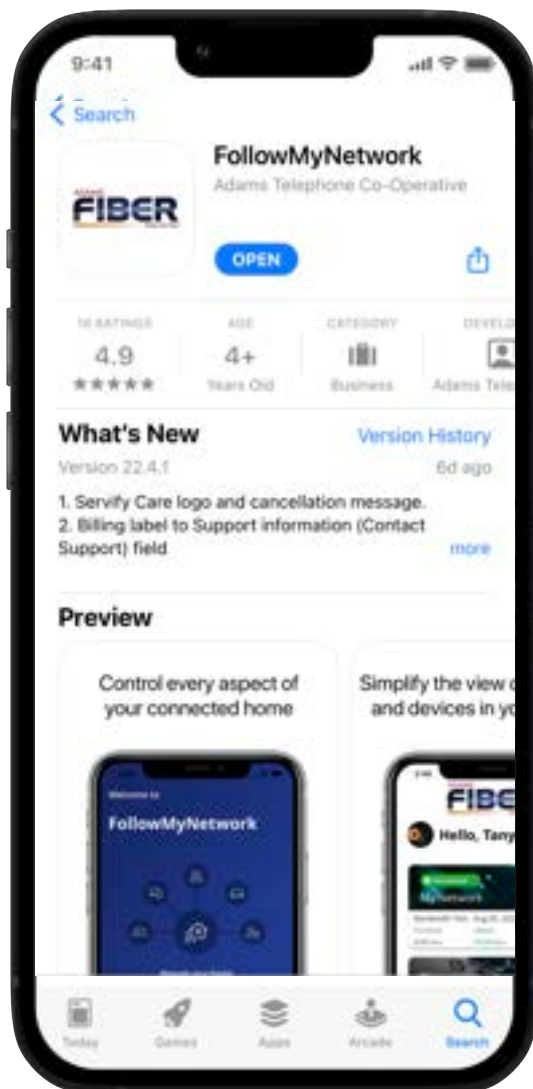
9:41

< Search

FIBER

FollowMyNetwork

Adams Telephone Co-Operative

OPEN

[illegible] RATINGS
4.9
★★★★★

AGE
4+
Years Old

CATEGORY
Business

DEVELO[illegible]
Adams Tele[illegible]

What's New

Version History

Version 22.4.1

6d ago

1. Servify Care logo and cancellation message.
2. Billing label to Support information (Contact Support) field

more

Preview

Control every aspect of your connected home

Welcome to
FollowMyNetwork

Simplify the view o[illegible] and devices in yo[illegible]

FIBE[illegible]

Hello, Tany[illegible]

Today

Games

Apps

Arcade

Search